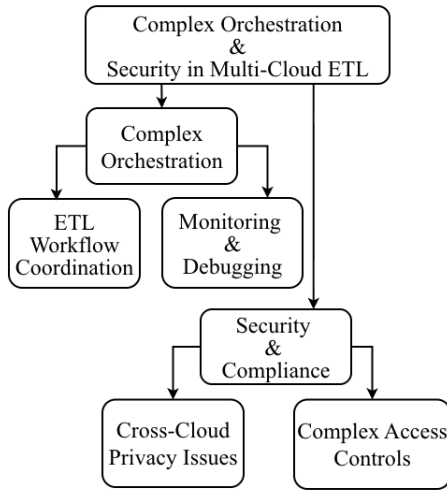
Complex Orchestration
&
Security in Multi-Cloud ETL

Complex Orchestration

ETL Workflow Coordination

Monitoring & Debugging

Security & Compliance

Cross-Cloud Privacy Issues

Complex Access Controls